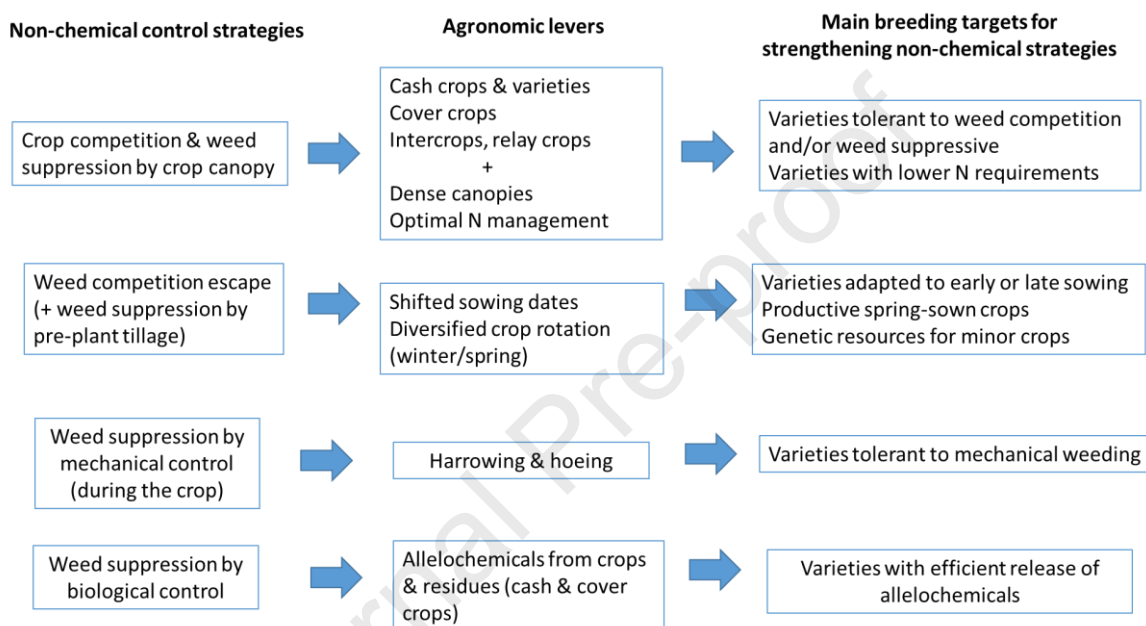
Non-chemical control strategies

Agronomic levers

Main breeding targets for strengthening non-chemical strategies

Crop competition & weed suppression by crop canopy

Cash crops & varieties
Cover crops
Intercrops, relay crops
+
Dense canopies
Optimal N management

Varieties tolerant to weed competition and/or weed suppressive
Varieties with lower N requirements

Weed competition escape (+ weed suppression by pre-plant tillage)

Shifted sowing dates
Diversified crop rotation (winter/spring)

Varieties adapted to early or late sowing
Productive spring-sown crops
Genetic resources for minor crops

Weed suppression by mechanical control (during the crop)

Harrowing & hoeing

Varieties tolerant to mechanical weeding

Weed suppression by biological control

Allelochemicals from crops & residues (cash & cover crops)

Varieties with efficient release of allelochemicals

Journal Pre-proof